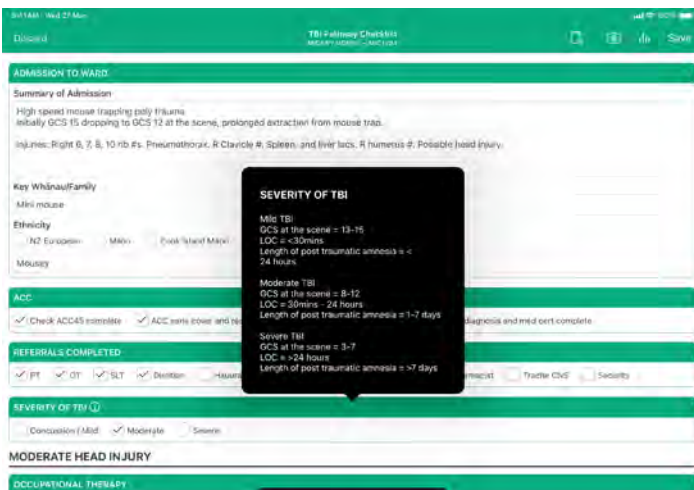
9:11AM · Wed 27 Mar

Discard

TBI Pathway Checklist
MICKEY MOUSE · UNIT 1234

Save

ADMISSION TO WARD

Summary of Admission

High speed mouse trapping poly trauma.
Initially GCS 15 dropping to GCS 12 at the scene, prolonged extraction from mouse trap.

Injuries: Right 6, 7, 8, 10 rib #s. Pneumothorax. R Clavicle #. Spleen, and liver lacs. R humerus #. Possible head injury.

Key Whānau/Family

Mini mouse

Ethnicity

NZ European Māori Cook Island Maori

Mousey

ACC

Check ACC45 complete ACC sets cover and re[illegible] diagnosis and med cert complete

REFERRALS COMPLETED

PT OT SLT Dietitian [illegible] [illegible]macist Trauma CNS Security

SEVERITY OF TBI

Concussion / Mild Moderate Severe

MODERATE HEAD INJURY

OCCUPATIONAL THERAPY

SEVERITY OF TBI

Mild TBI
GCS at the scene = 13-15
LOC = <30mins
Length of post traumatic amnesia = < 24 hours

Moderate TBI
GCS at the scene = 8-12
LOC = 30mins - 24 hours
Length of post traumatic amnesia = 1-7 days

Severe TBI
GCS at the scene = 3-7
LOC = >24 hours
Length of post traumatic amnesia = >7 days